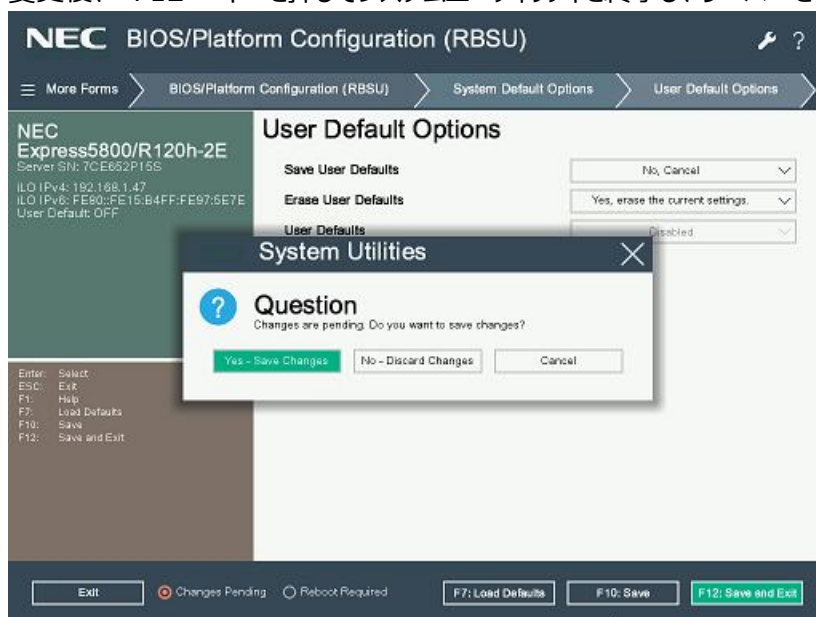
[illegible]

NEC BIOS/Platform Configuration (RBSU)

? 

More Forms

BIOS/Platform Configuration (RBSU)

System Default Options

User Default Options

NEC
Express5800/R120h-2E
Server SN: 7CE652P15S
ILO IPv4: 192.168.1.47
ILO IPv6: FE80::FE15:B4FF:FE97:5E7E
User Default: OFF

User Default Options

Save User Defaults

No, Cancel

Erase User Defaults

Yes, erase the current settings.

User Defaults

Disabled

System Utilities

Question
Changes are pending. Do you want to save changes?

Yes - Save Changes

No - Discard Changes

Cancel

Enter: Select
ESC: Exit
F1: Help
F7: Load Defaults
F10: Save
F12: Save and Exit

Exit

Changes Pending

Reboot Required

F7: Load Defaults

F10: Save

F12: Save and Exit